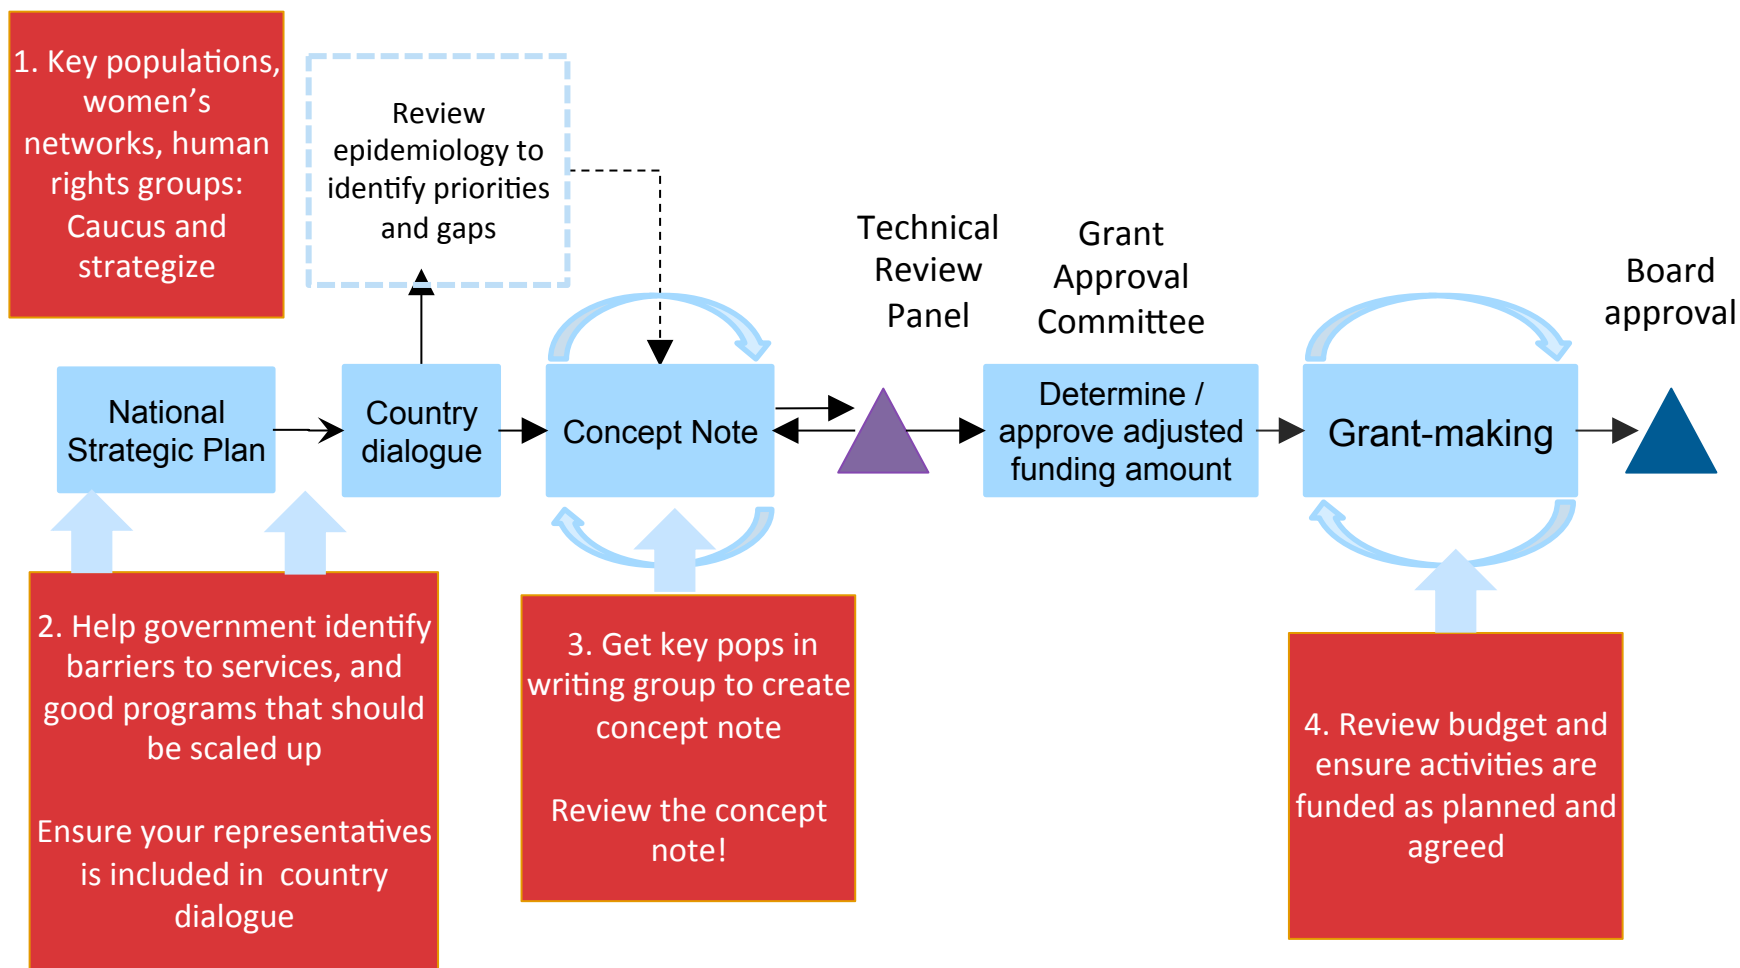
1. Key populations, women's networks, human rights groups: Caucus and strategize

Review epidemiology to identify priorities and gaps

Technical Review Panel

Grant Approval Committee

Board approval

National Strategic Plan

Country dialogue

Concept Note

Determine / approve adjusted funding amount

Grant-making

2. Help government identify barriers to services, and good programs that should be scaled up

Ensure your representatives is included in country dialogue

3. Get key pops in writing group to create concept note

Review the concept note!

4. Review budget and ensure activities are funded as planned and agreed